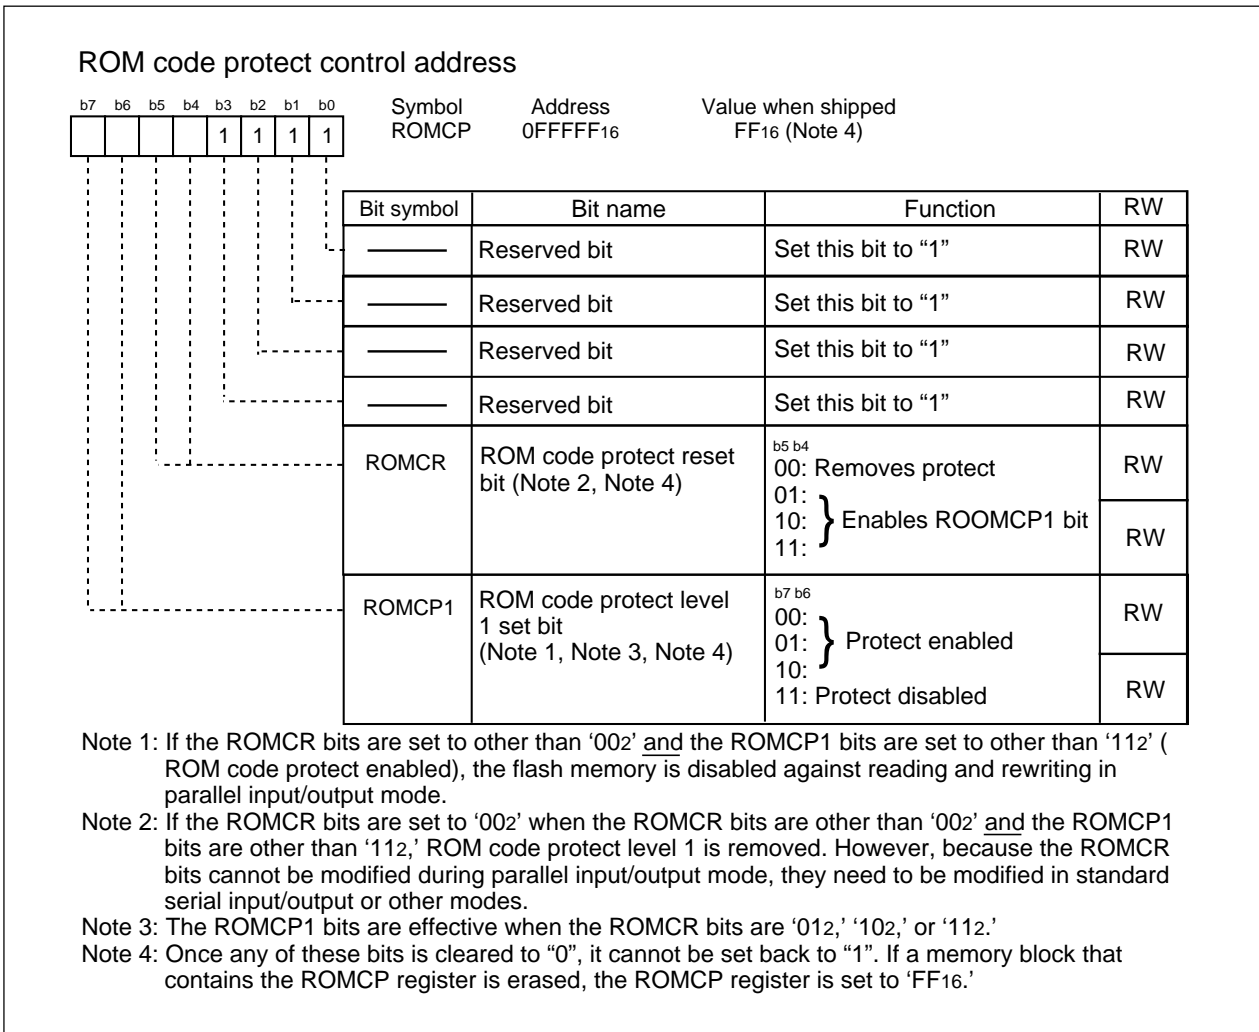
ROM code protect control address

| b7 | b6 | b5 | b4 | b3 | b2 | b1 | b0 |
|---|---|---|---|---|---|---|---|
| | | | | 1 | 1 | 1 | 1 |

Symbol ROMCP
Address $0FFFFF_{16}$
Value when shipped $FF_{16}$ (Note 4)

| Bit symbol | Bit name | Function | RW |
|---|---|---|---|
| ——— | Reserved bit | Set this bit to “1” | RW |
| ——— | Reserved bit | Set this bit to “1” | RW |
| ——— | Reserved bit | Set this bit to “1” | RW |
| ——— | Reserved bit | Set this bit to “1” | RW |
| ROMCR | ROM code protect reset bit (Note 2, Note 4) | b5 b4<br>00: Removes protect<br>01:<br>10: } Enables ROOMCP1 bit<br>11: | RW<br>RW |
| ROMCP1 | ROM code protect level 1 set bit (Note 1, Note 3, Note 4) | b7 b6<br>00:<br>01: } Protect enabled<br>10:<br>11: Protect disabled | RW<br>RW |

Note 1: If the ROMCR bits are set to other than '$00_2$' and the ROMCP1 bits are set to other than '$11_2$' ( ROM code protect enabled), the flash memory is disabled against reading and rewriting in parallel input/output mode.
Note 2: If the ROMCR bits are set to '$00_2$' when the ROMCR bits are other than '$00_2$' and the ROMCP1 bits are other than '$11_2$,' ROM code protect level 1 is removed. However, because the ROMCR bits cannot be modified during parallel input/output mode, they need to be modified in standard serial input/output or other modes.
Note 3: The ROMCP1 bits are effective when the ROMCR bits are '$01_2$,' '$10_2$,' or '$11_2$.'
Note 4: Once any of these bits is cleared to “0”, it cannot be set back to “1”. If a memory block that contains the ROMCP register is erased, the ROMCP register is set to '$FF_{16}$.'